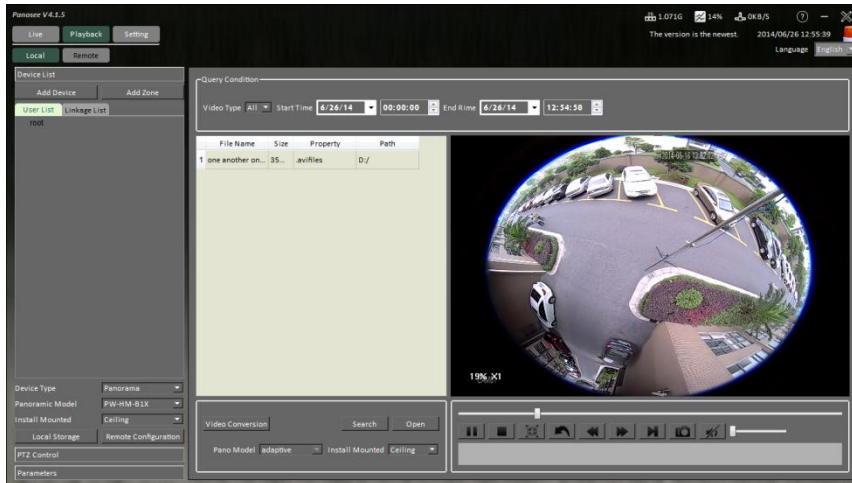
Panosee V4.1.5

Live Playback Setting

Local Remote

1.071G 14% 0KB/S

The version is the newest. 2014/06/26 12:55:39

Language English

Device List

Add Device Add Zone

User List Linkage List

root

Query Condition

Video Type All Start Time 6/26/14 00:00:00 End Rime 6/26/14 12:54:58

| | File Name | Size | Property | Path |
|---|---|---|---|---|
| 1 | one another on... | 35... | .avifiles | D:/ |

2014-06-18 13:02:29

19% X1

Device Type Panorama

Panoramic Model PW-HM-B1X

Install Mounted Ceiling

Local Storage Remote Configuration

PTZ Control

Parameters

Video Conversion Search Open

Pano Model adaptive Install Mounted Ceiling